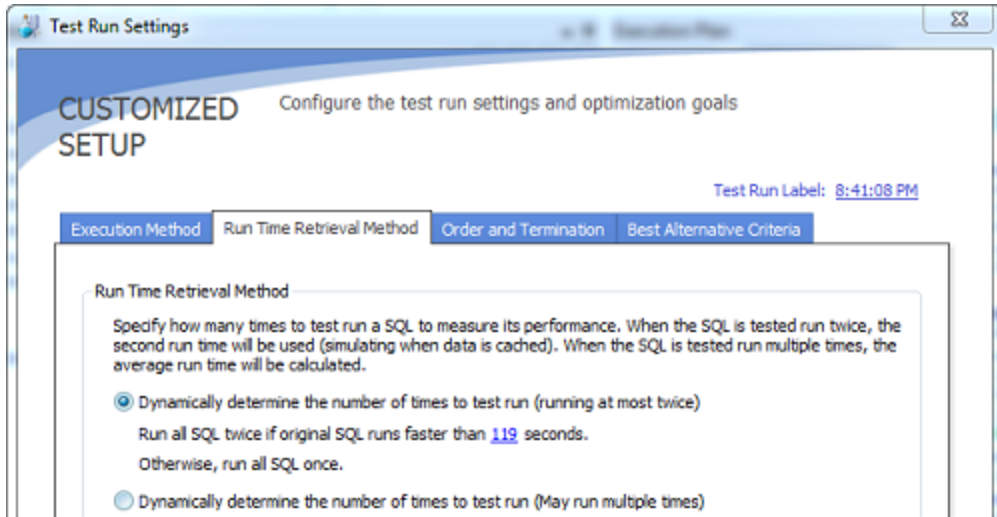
Test Run Settings

CUSTOMIZED SETUP

Configure the test run settings and optimization goals

Test Run Label: 8:41:08 PM

Execution Method | Run Time Retrieval Method | Order and Termination | Best Alternative Criteria

Run Time Retrieval Method

Specify how many times to test run a SQL to measure its performance. When the SQL is tested run twice, the second run time will be used (simulating when data is cached). When the SQL is tested run multiple times, the average run time will be calculated.

Dynamically determine the number of times to test run (running at most twice)

Run all SQL twice if original SQL runs faster than 119 seconds.

Otherwise, run all SQL once.

Dynamically determine the number of times to test run (May run multiple times)